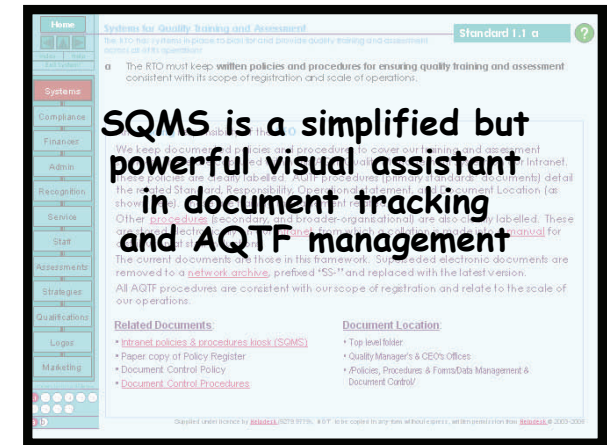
Home

Systems

Compliance

Finances

Admin

Recognition

Service

Staff

Assessments

Strategies

Qualifications

Logos

Marketing

Systems for Quality Training and Assessment

Standard 1.1 a

?

The RTO has systems in place to plan for and provide quality training and assessment across all of its operations

a The RTO must keep written policies and procedures for ensuring quality training and assessment consistent with its scope of registration and scale of operations.

SQMS is a simplified but powerful visual assistant in document tracking and AQTF management

We keep documented policies and procedures to cover our training and assessment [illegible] Intranet. These policies are clearly labelled. AQTF procedures (primary standards' documents) detail the related Standard, Responsibility, Operational statement, and Document Location (as shown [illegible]

Other procedures (secondary, and broader-organisational) are also clearly labelled. These are stored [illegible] manual for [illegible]

The current documents are those in this framework. Superseded electronic documents are removed to a network archive, prefixed "SS-" and replaced with the latest version.

All AQTF procedures are consistent with our scope of registration and relate to the scale of our operations.

Related Documents:
• Intranet policies & procedures kiosk (SQMS)
• Paper copy of Policy Register
• Document Control Policy
• Document Control Procedures

Document Location:
• Top level folder
• Quality Manager's & CEO's Offices
• /Policies, Procedures & Forms/Data Management & Document Control/

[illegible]